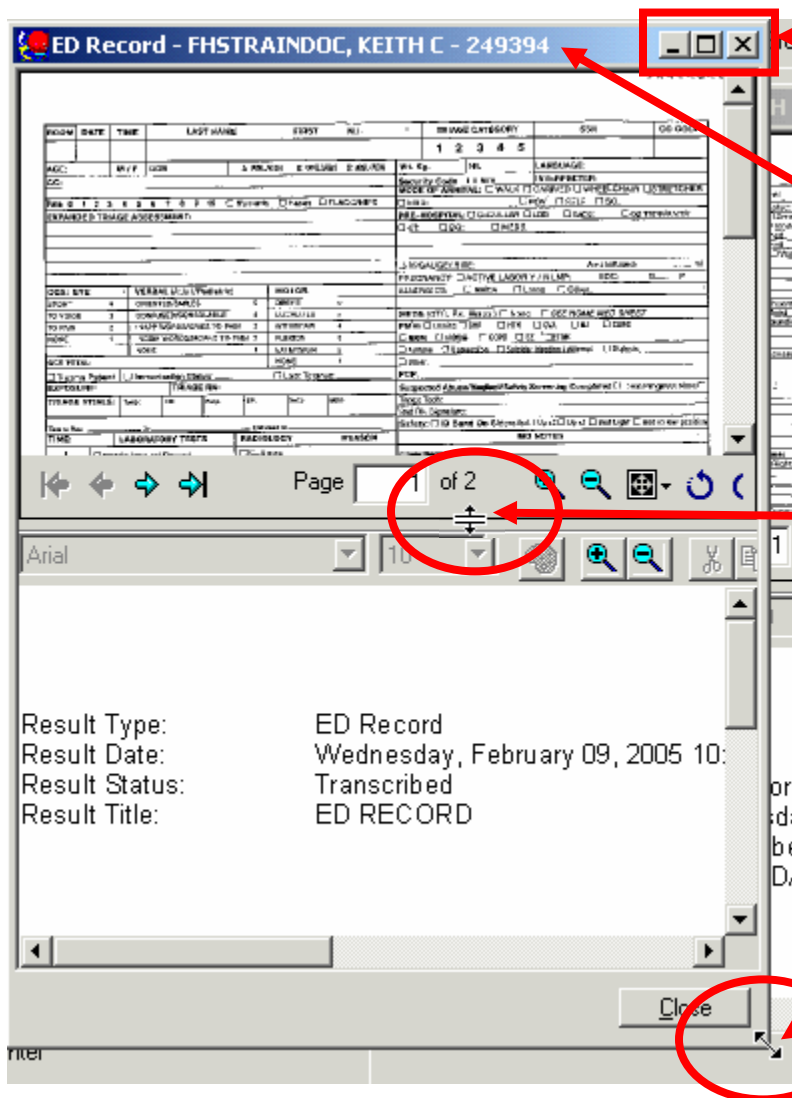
ED Record - FHSTRAINDOC, KEITH C - 249394

ROOM DATE TIME LAST NAME FIRST M.I. TRIAGE CATEGORY SSN
1 2 3 4 5

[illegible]

Page 1 of 2

Arial 10

Result Type: ED Record
Result Date: Wednesday, February 09, 2005 10:
Result Status: Transcribed
Result Title: ED RECORD

Close